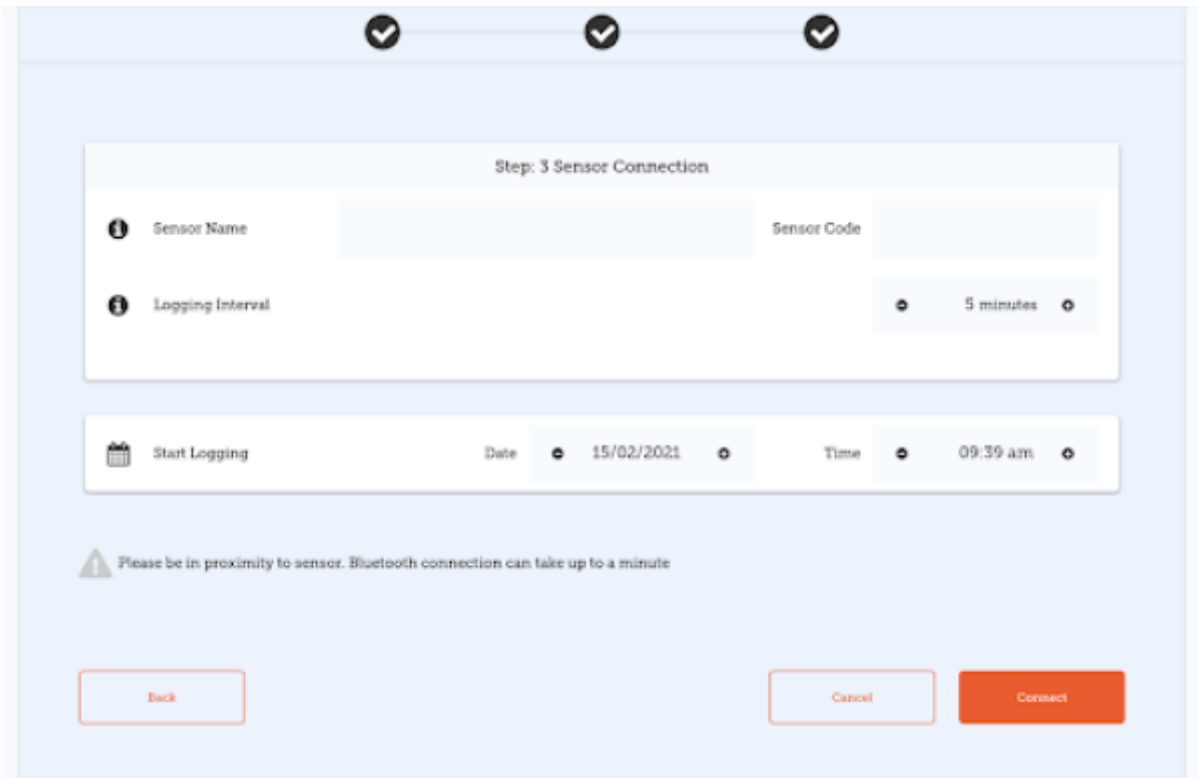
Step: 3 Sensor Connection

Sensor Name

Sensor Code

Logging Interval

5 minutes

Start Logging

Date

15/02/2021

Time

09:39 am

Please be in proximity to sensor. Bluetooth connection can take up to a minute

Back

Cancel

Connect